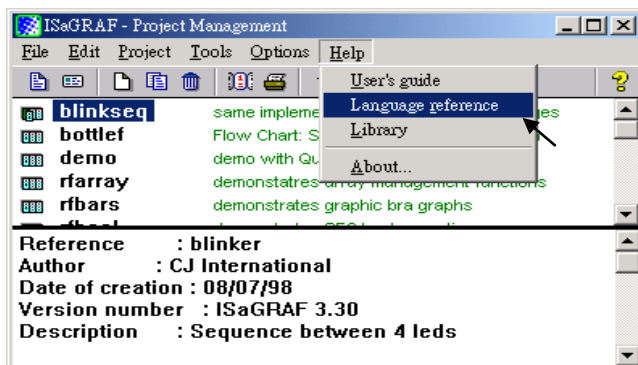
ISaGRAF - Project Management

File Edit Project Tools Options Help

User's guide
Language reference
Library
About...

blinkseq same impleme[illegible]es
bottlef Flow Chart: S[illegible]
demo demo with Qu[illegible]
rfarray demonstatres array management functions
rfbars demonstrates graphic bra graphs
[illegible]

Reference : blinker
Author : CJ International
Date of creation : 08/07/98
Version number : ISaGRAF 3.30
Description : Sequence between 4 leds